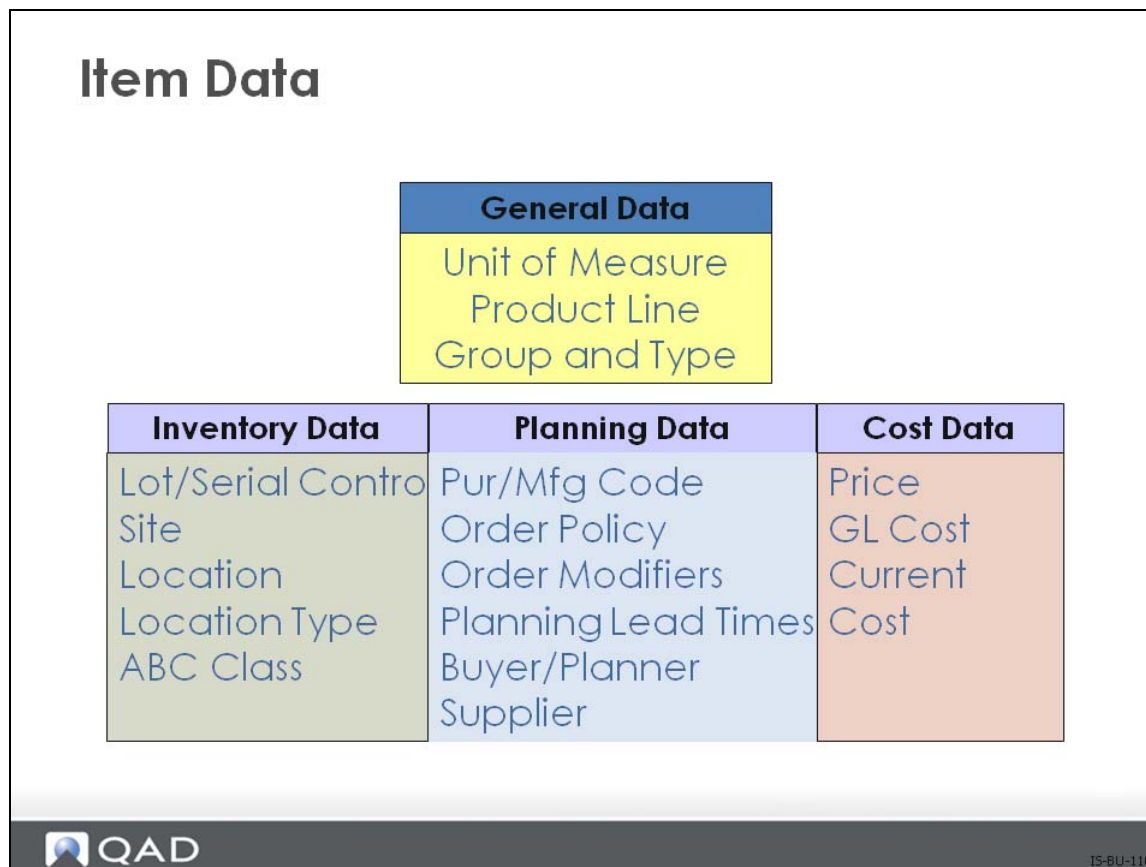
Item Data

| General Data |
|---|
| Unit of Measure<br>Product Line<br>Group and Type |

| Inventory Data | Planning Data | Cost Data |
|---|---|---|
| Lot/Serial Contro<br>Site<br>Location<br>Location Type<br>ABC Class | Pur/Mfg Code<br>Order Policy<br>Order Modifiers<br>Planning Lead Times<br>Buyer/Planner<br>Supplier | Price<br>GL Cost<br>Current<br>Cost |

QAD

IS-BU-11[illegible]